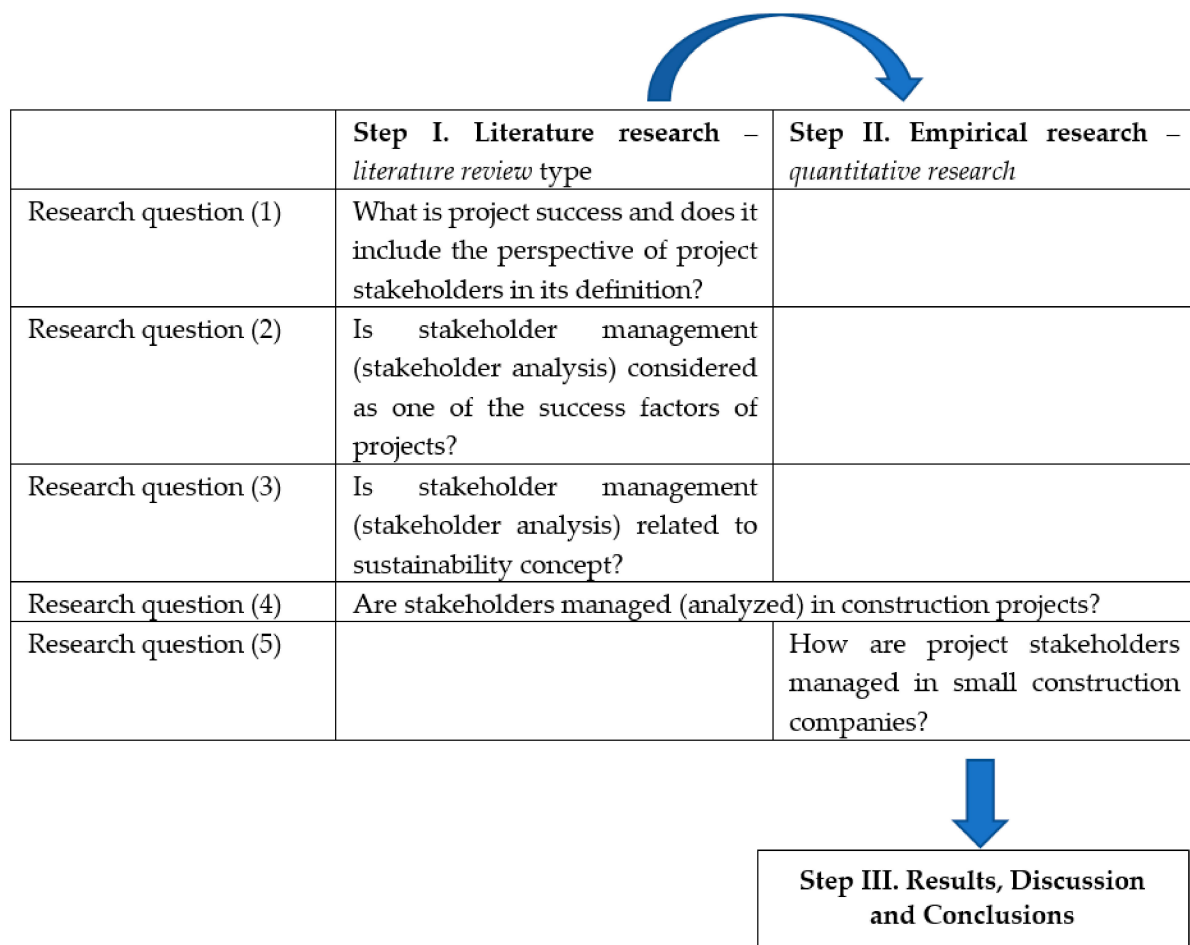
| | **Step I. Literature research** – *literature review* type | **Step II. Empirical research** – *quantitative research* |
|---|---|---|
| Research question (1) | What is project success and does it include the perspective of project stakeholders in its definition? | |
| Research question (2) | Is stakeholder management (stakeholder analysis) considered as one of the success factors of projects? | |
| Research question (3) | Is stakeholder management (stakeholder analysis) related to sustainability concept? | |
| Research question (4) | Are stakeholders managed (analyzed) in construction projects? | |
| Research question (5) | | How are project stakeholders managed in small construction companies? |

**Step III. Results, Discussion and Conclusions**